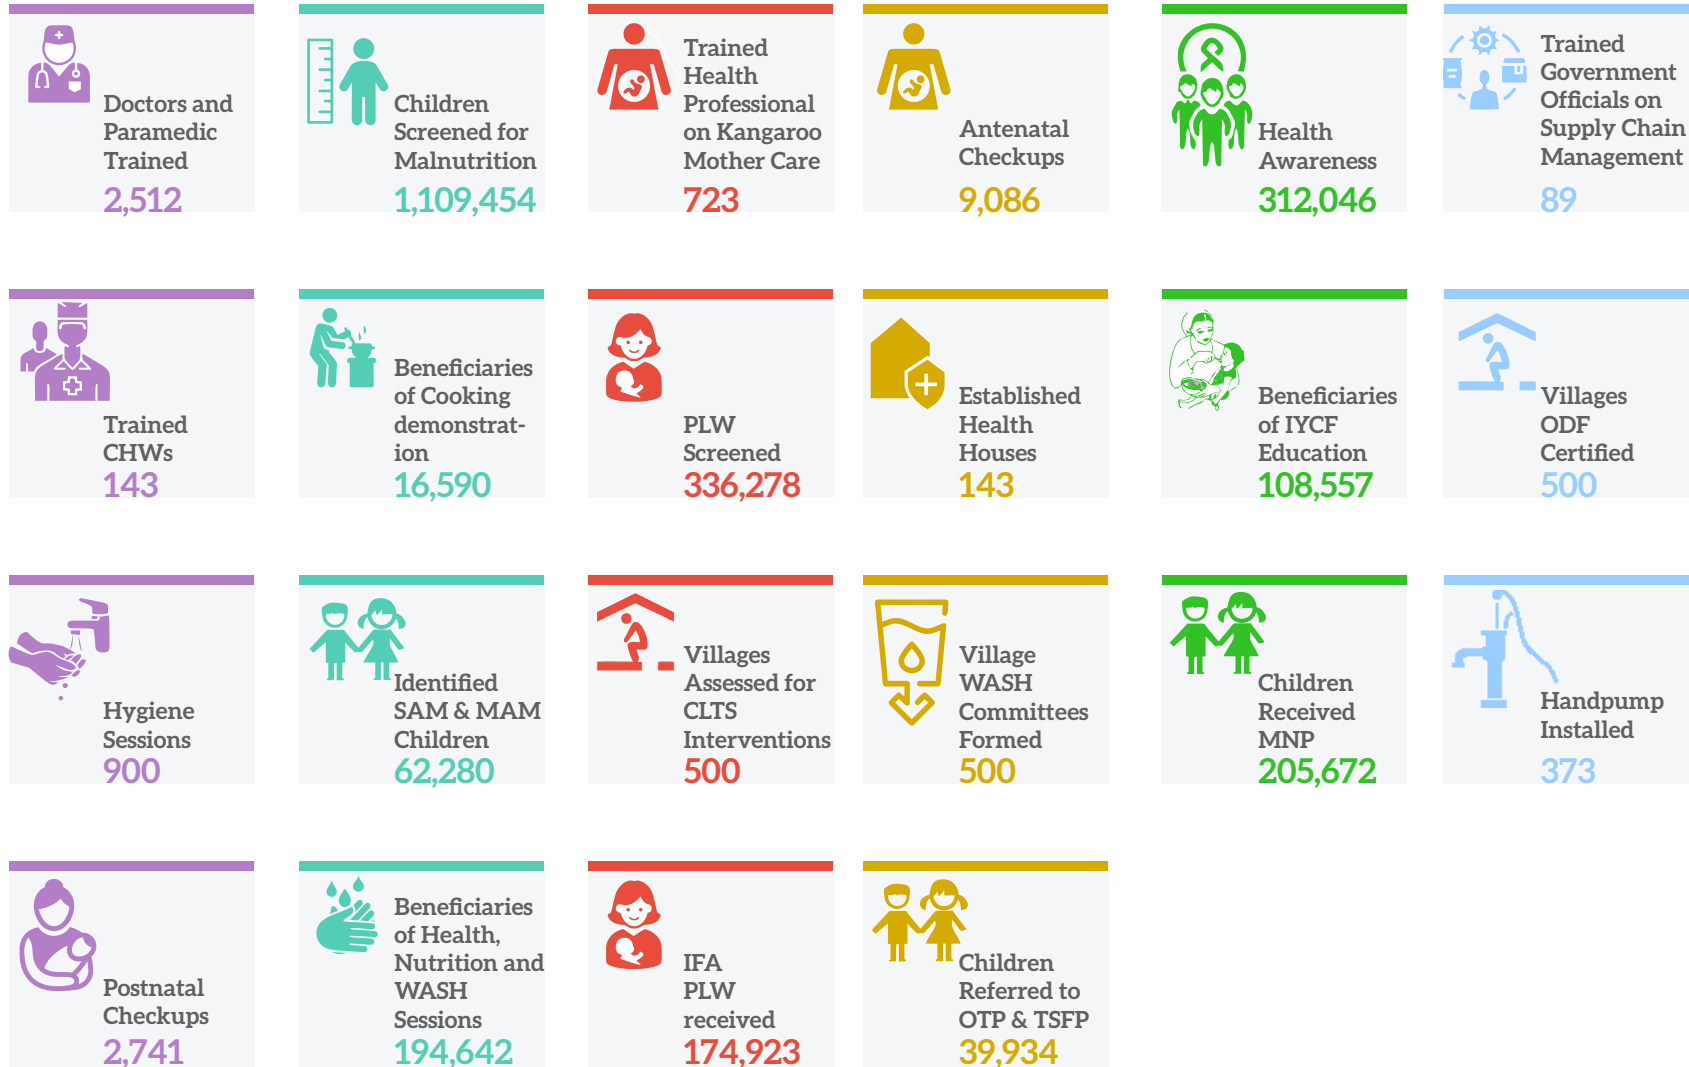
Doctors and Paramedic Trained
2,512

Children Screened for Malnutrition
1,109,454

Trained Health Professional on Kangaroo Mother Care
723

Antenatal Checkups
9,086

Health Awareness
312,046

Trained Government Officials on Supply Chain Management
89

Trained CHWs
143

Beneficiaries of Cooking demonstration
16,590

PLW Screened
336,278

Established Health Houses
143

Beneficiaries of IYCF Education
108,557

Villages ODF Certified
500

Hygiene Sessions
900

Identified SAM & MAM Children
62,280

Villages Assessed for CLTS Interventions
500

Village WASH Committees Formed
500

Children Received MNP
205,672

Handpump Installed
373

Postnatal Checkups
2,741

Beneficiaries of Health, Nutrition and WASH Sessions
194,642

IFA PLW received
174,923

Children Referred to OTP & TSFP
39,934